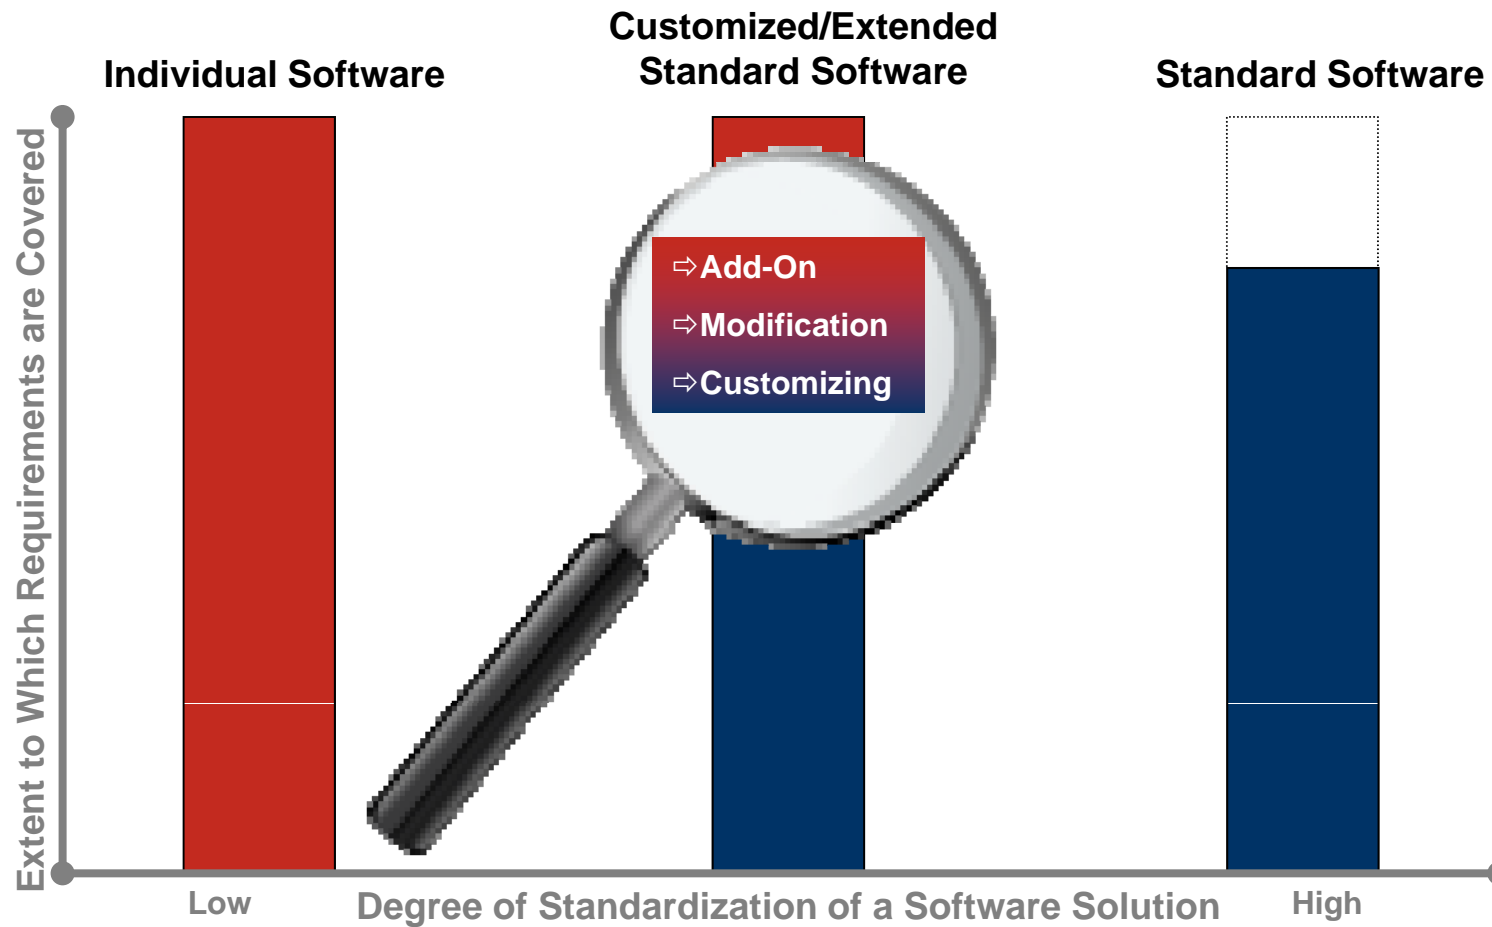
Individual Software

Customized/Extended Standard Software

Standard Software

Extent to Which Requirements are Covered

⇨Add-On
⇨Modification
⇨Customizing

Low

Degree of Standardization of a Software Solution

High